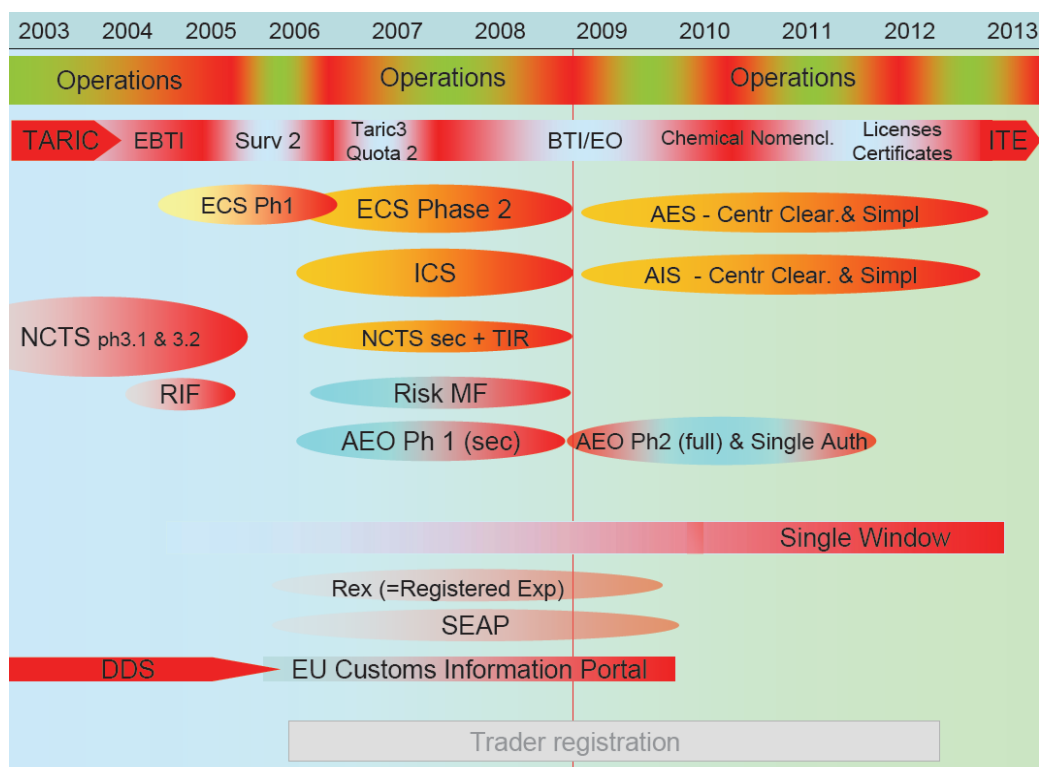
2003 2004 2005 2006 2007 2008 2009 2010 2011 2012 2013

Operations Operations Operations

TARIC EBTI Surv 2 Taric3 Quota 2 BTI/EO Chemical Nomencl. Licenses Certificates ITE

ECS Ph1

ECS Phase 2

AES - Centr Clear.& Simpl

ICS

AIS - Centr Clear. & Simpl

NCTS ph3.1 & 3.2

NCTS sec + TIR

RIF

Risk MF

AEO Ph 1 (sec)

AEO Ph2 (full) & Single Auth

Single Window

Rex (=Registered Exp)

SEAP

DDS

EU Customs Information Portal

Trader registration